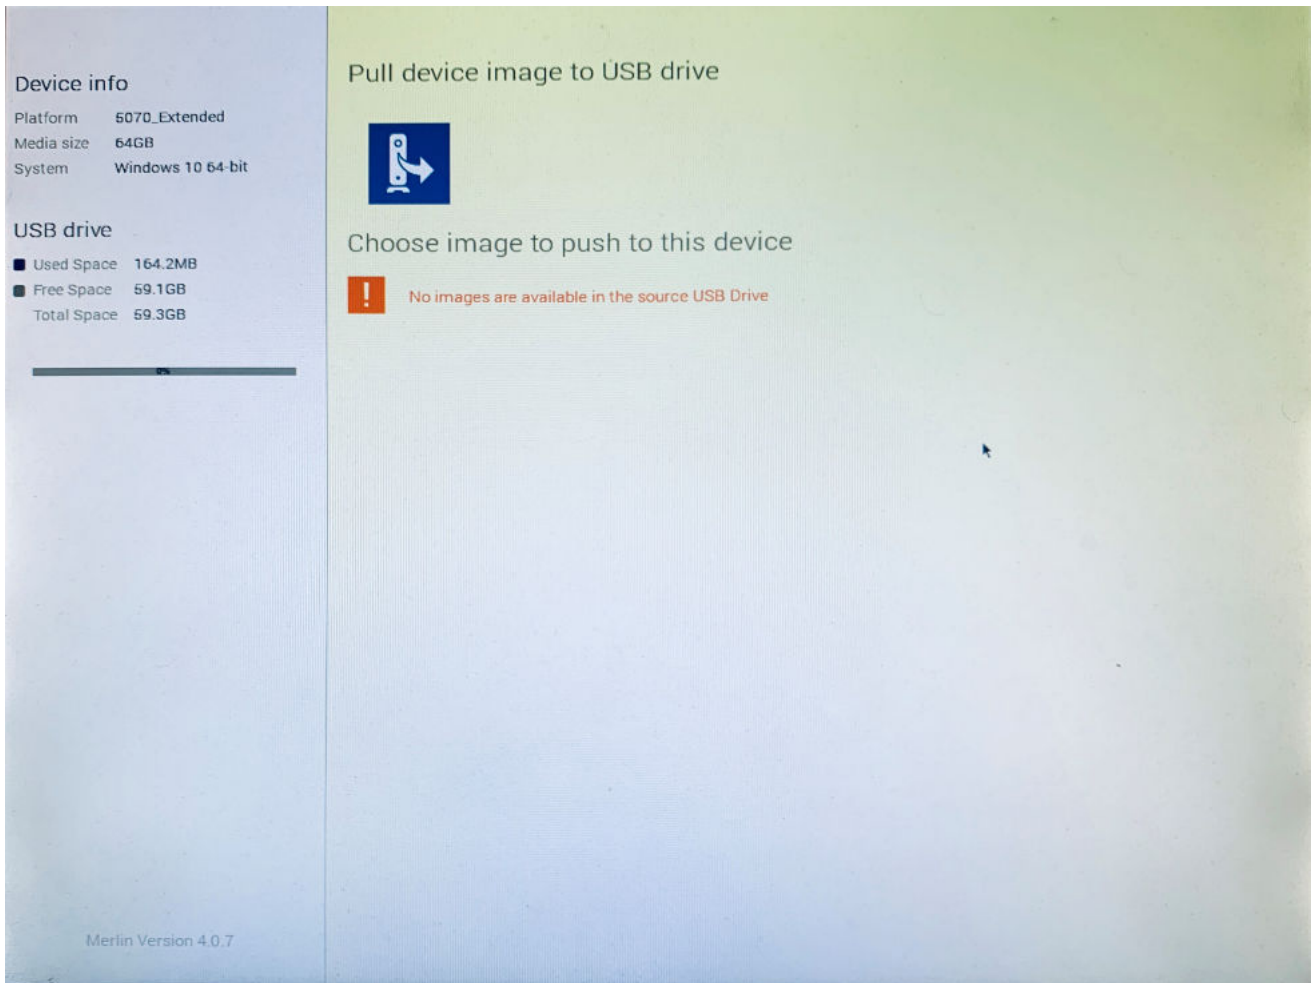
Device info

| Platform | 5070_Extended |
|---|---|
| Media size | 64GB |
| System | Windows 10 64-bit |

USB drive

| Used Space | 164.2MB |
|---|---|
| Free Space | 59.1GB |
| Total Space | 59.3GB |

Merlin Version 4.0.7

Pull device image to USB drive

Choose image to push to this device

!

No images are available in the source USB Drive